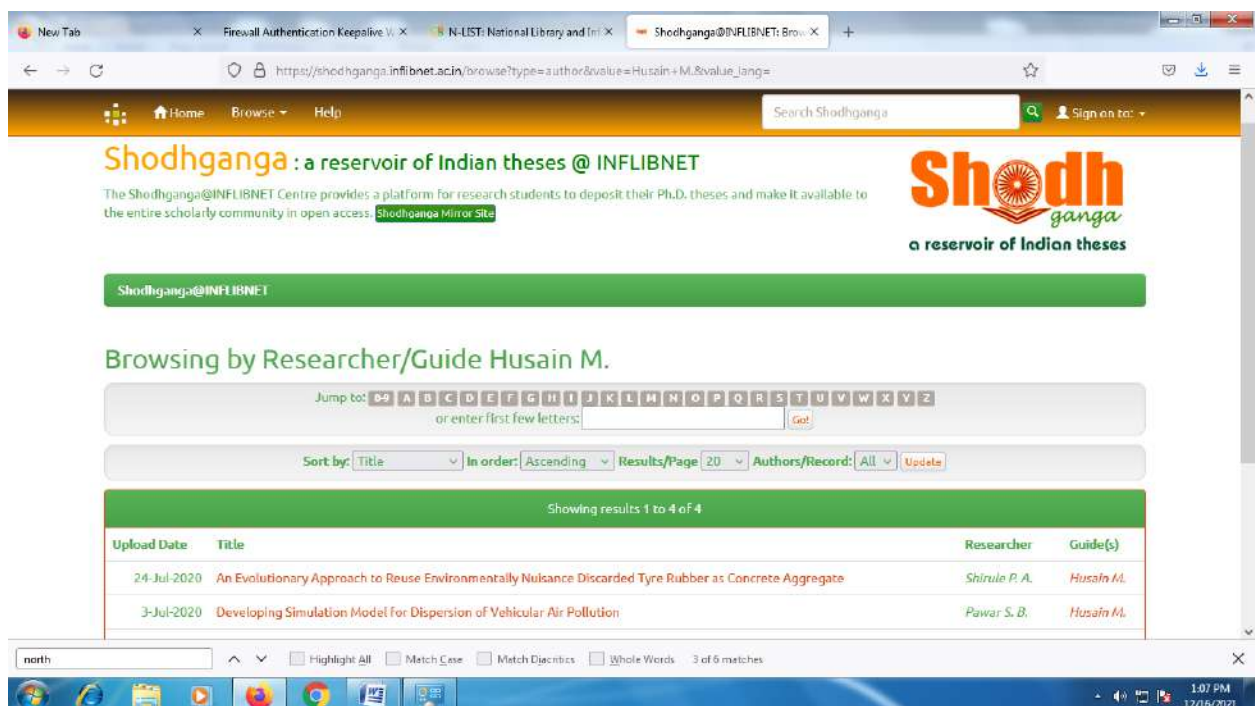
New Tab × Firewall Authentication Keepalive W × N-LIST: National Library and Inf × Shodhganga@INFLIBNET: Brow × +

https://shodhganga.inflibnet.ac.in/browse?type=author&value=Husain+M.&value_lang=

Home Browse Help Search Shodhganga Sign on to:

Shodhganga : a reservoir of Indian theses @ INFLIBNET

The Shodhganga@INFLIBNET Centre provides a platform for research students to deposit their Ph.D. theses and make it available to the entire scholarly community in open access. Shodhganga Mirror Site

Shodh ganga
a reservoir of Indian theses

Shodhganga@INFLIBNET

Browsing by Researcher/Guide Husain M.

Jump to: 0-9 A B C D E F G H I J K L M N O P Q R S T U V W X Y Z
or enter first few letters: Go!

Sort by: Title In order: Ascending Results/Page 20 Authors/Record: All Update

Showing results 1 to 4 of 4

| Upload Date | Title | Researcher | Guide(s) |
|---|---|---|---|
| 24-Jul-2020 | An Evolutionary Approach to Reuse Environmentally Nuisance Discarded Tyre Rubber as Concrete Aggregate | Shirule P. A. | Husain M. |
| 3-Jul-2020 | Developing Simulation Model for Dispersion of Vehicular Air Pollution | Pawar S. B. | Husain M. |

north Highlight All Match Case Match Diacritics Whole Words 3 of 6 matches

1:07 PM 12/06/2021